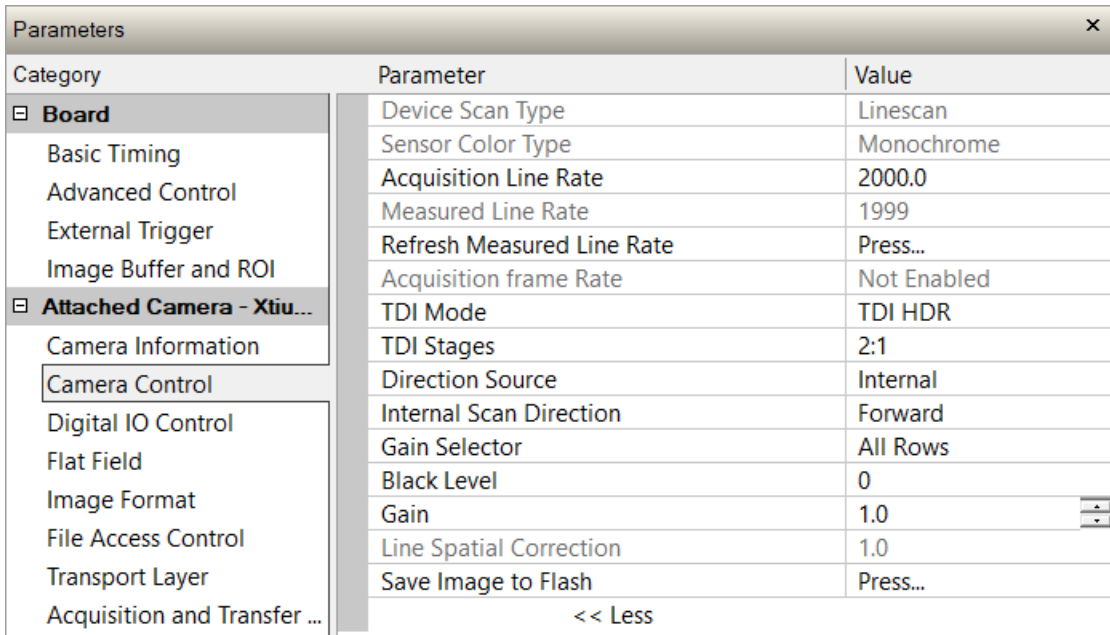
Parameters ×

| Category |
|---|
| ⊟ Board |
| Basic Timing |
| Advanced Control |
| External Trigger |
| Image Buffer and ROI |
| ⊟ Attached Camera - Xtiu... |
| Camera Information |
| Camera Control |
| Digital IO Control |
| Flat Field |
| Image Format |
| File Access Control |
| Transport Layer |
| Acquisition and Transfer ... |

| Parameter | Value |
|---|---|
| Device Scan Type | Linescan |
| Sensor Color Type | Monochrome |
| Acquisition Line Rate | 2000.0 |
| Measured Line Rate | 1999 |
| Refresh Measured Line Rate | Press... |
| Acquisition frame Rate | Not Enabled |
| TDI Mode | TDI HDR |
| TDI Stages | 2:1 |
| Direction Source | Internal |
| Internal Scan Direction | Forward |
| Gain Selector | All Rows |
| Black Level | 0 |
| Gain | 1.0 |
| Line Spatial Correction | 1.0 |
| Save Image to Flash | Press... |

<< Less